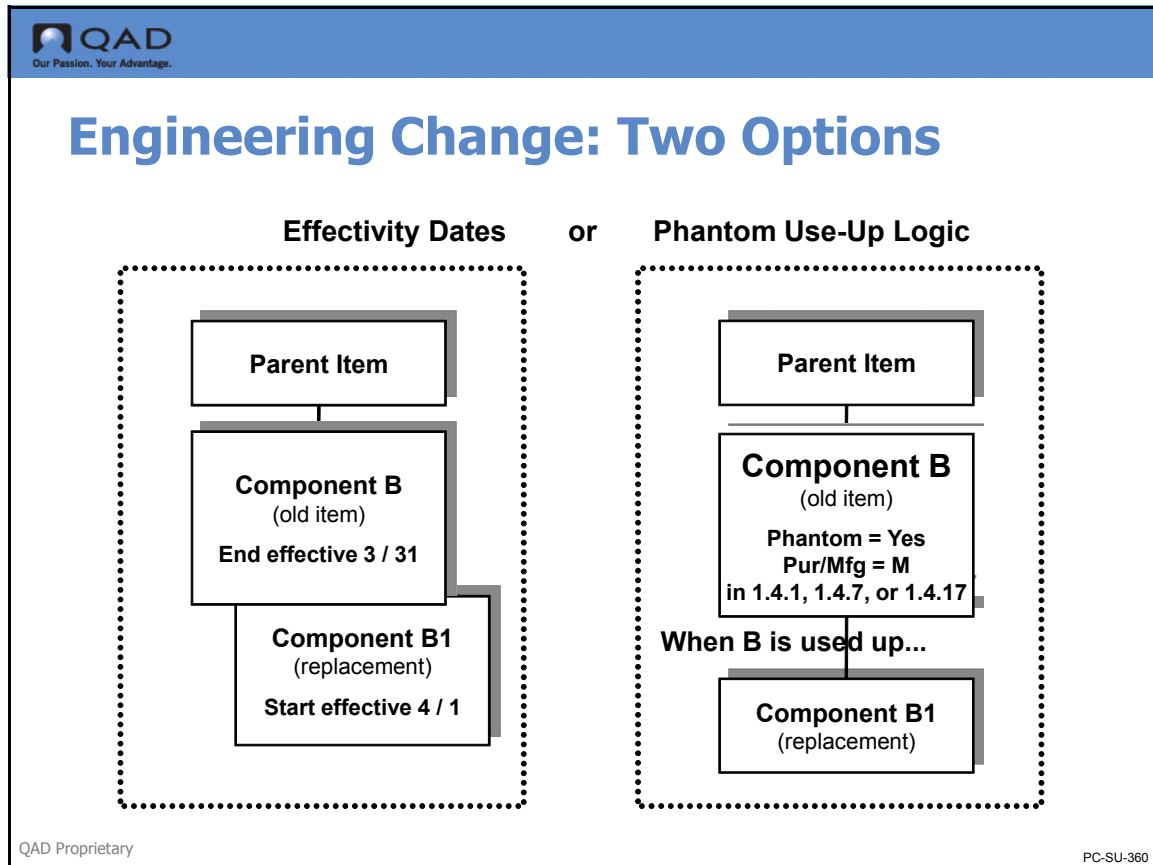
QAD
Our Passion. Your Advantage.

Engineering Change: Two Options

Effectivity Dates or Phantom Use-Up Logic

Parent Item

Component B
(old item)
End effective 3 / 31

Component B1
(replacement)
Start effective 4 / 1

Parent Item

Component B
(old item)
Phantom = Yes
Pur/Mfg = M
in 1.4.1, 1.4.7, or 1.4.17

When B is used up...

Component B1
(replacement)

QAD Proprietary

PC-SU-360